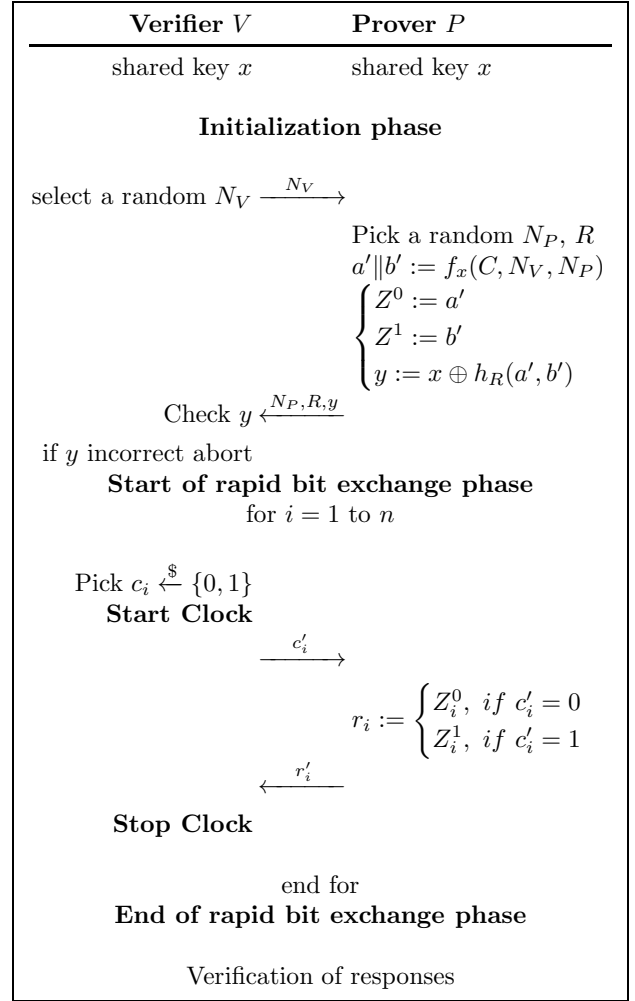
| Verifier $V$ | Prover $P$ |
|---|---|
| shared key $x$ | shared key $x$ |

**Initialization phase**

select a random $N_V$ $\xrightarrow{N_V}$

Pick a random $N_P$, $R$
$a'\|b' := f_x(C, N_V, N_P)$
$\begin{cases} Z^0 := a' \\ Z^1 := b' \\ y := x \oplus h_R(a', b') \end{cases}$

Check $y$ $\xleftarrow{N_P,R,y}$

if $y$ incorrect abort

**Start of rapid bit exchange phase**
for $i = 1$ to $n$

Pick $c_i \xleftarrow{\$} \{0,1\}$
**Start Clock**

$\xrightarrow{c_i'}$

$r_i := \begin{cases} Z_i^0, \ if \ c_i' = 0 \\ Z_i^1, \ if \ c_i' = 1 \end{cases}$

$\xleftarrow{r_i'}$

**Stop Clock**

end for
**End of rapid bit exchange phase**

Verification of responses